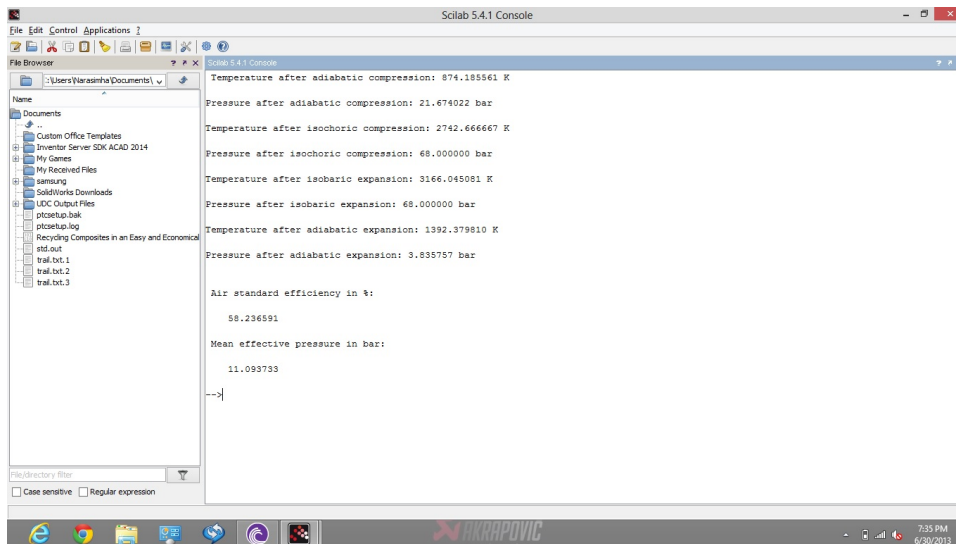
Scilab 5.4.1 Console

File Edit Control Applications ?

File Browser

:\Users\Narasimha\Documents\

Name

Documents
..
Custom Office Templates
Inventor Server SDK ACAD 2014
My Games
My Received Files
samsung
SolidWorks Downloads
UDC Output Files
ptcsetup.bak
ptcsetup.log
Recycling Composites in an Easy and Economical
std.out
trail.txt.1
trail.txt.2
trail.txt.3

File/directory filter

Case sensitive Regular expression

Scilab 5.4.1 Console

Temperature after adiabatic compression: 874.185561 K

Pressure after adiabatic compression: 21.674022 bar

Temperature after isochoric compression: 2742.666667 K

Pressure after isochoric compression: 68.000000 bar

Temperature after isobaric expansion: 3166.045081 K

Pressure after isobaric expansion: 68.000000 bar

Temperature after adiabatic expansion: 1392.379810 K

Pressure after adiabatic expansion: 3.835757 bar

Air standard efficiency in %:

58.236591

Mean effective pressure in bar:

11.093733

-->

AKRAPOVIC

7:35 PM
6/30/2013